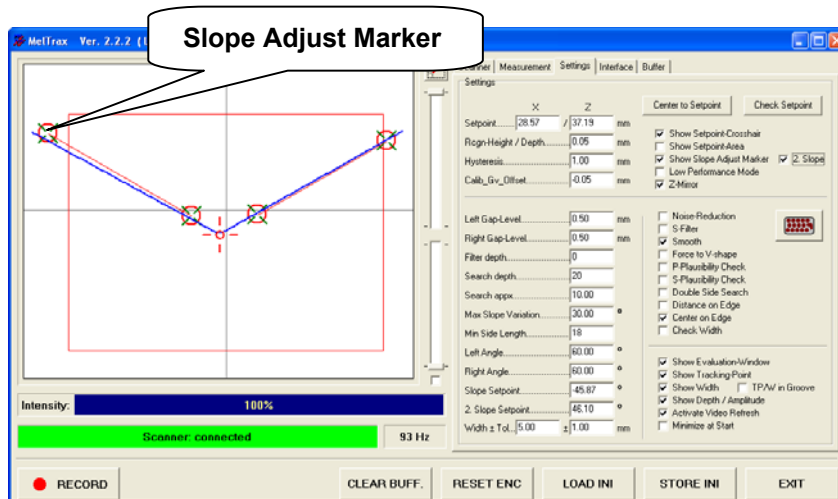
MelTrax Ver. 2.2.2 (

Slope Adjust Marker

canner | Measurement | Settings | Interface | Buffer

Settings

X Z

Setpoint 28.57 / 37.19 mm

Rcgn-Height / Depth 0.05 mm

Hysteresis 1.00 mm

Calib_Gv_Offset -0.05 mm

Center to Setpoint

Check Setpoint

Show Setpoint-Crosshair
Show Setpoint-Area
Show Slope Adjust Marker
2. Slope
Low Performance Mode
Z-Mirror

Left Gap-Level 0.50 mm

Right Gap-Level 0.50 mm

Filter depth 0

Search depth 20

Search appx 10.00

Max Slope Variation 30.00 °

Min Side Length 18

Left Angle 60.00 °

Right Angle 60.00 °

Slope Setpoint -45.87 °

2. Slope Setpoint 46.10 °

Width ± Tol 5.00 ± 1.00 mm

Noise-Reduction
S-Filter
Smooth
Force to V-shape
P-Plausibility Check
S-Plausibility Check
Double Side Search
Distance on Edge
Center on Edge
Check Width

Show Evaluation-Window
Show Tracking-Point
Show Width
TP/W in Groove
Show Depth / Amplitude
Activate Video Refresh
Minimize at Start

Intensity: 100%

Scanner: connected

93 Hz

RECORD

CLEAR BUFF.

RESET ENC

LOAD INI

STORE INI

EXIT